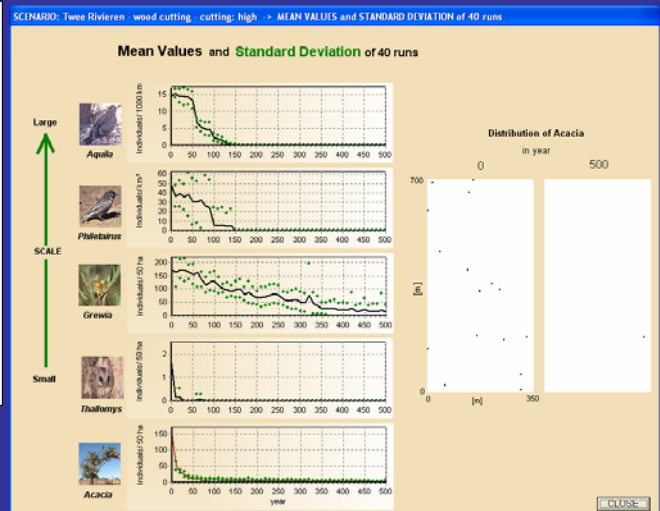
SCENARIO: Twee Rivieren - wood cutting - cutting: high -> MEAN VALUES and STANDARD DEVIATION of 40 runs

Mean Values and Standard Deviation of 40 runs

Large

SCALE

Small

Aquila

Individuals / 1000 km

15
10
5
0

0 50 100 150 200 250 300 350 400 450 500

Philetairus

Individuals / km²

60
50
40
30
20
10
0

0 50 100 150 200 250 300 350 400 450 500

Grewia

Individuals / 50 ha

200
150
100
50
0

0 50 100 150 200 250 300 350 400 450 500

Thallomys

Individuals / 50 ha

2
1
0

0 50 100 150 200 250 300 350 400 450 500

Acacia

Individuals / 50 ha

150
100
50
0

0 50 100 150 200 250 300 350 400 450 500

year

Distribution of Acacia

in year

0

500

700

[m]

0

[m]

350

CLOSE